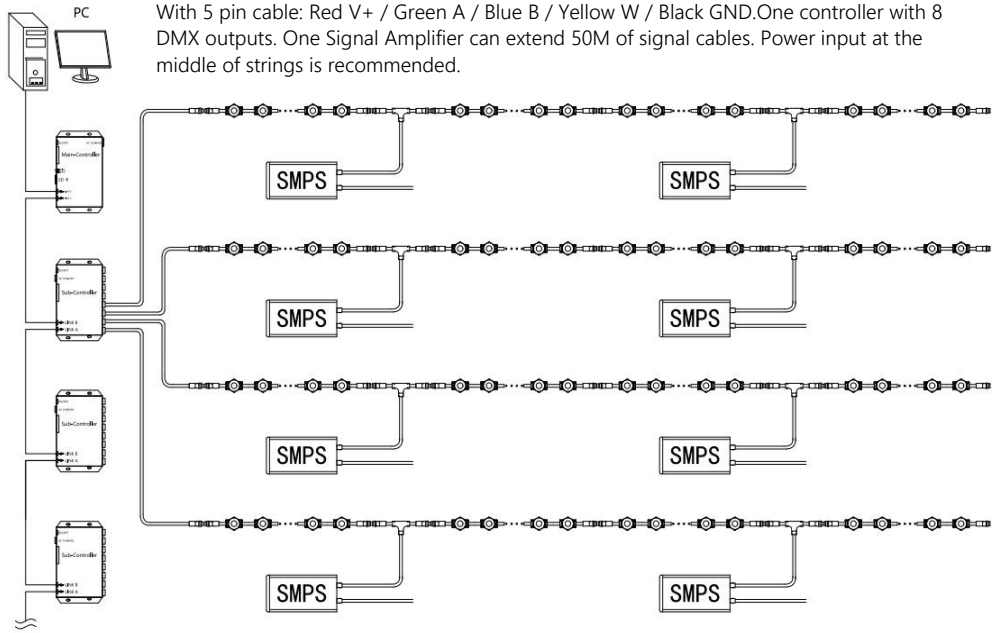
PC

With 5 pin cable: Red V+ / Green A / Blue B / Yellow W / Black GND.One controller with 8 DMX outputs. One Signal Amplifier can extend 50M of signal cables. Power input at the middle of strings is recommended.

Main-Controller

Sub-Controller

Sub-Controller

Sub-Controller

SMPS

SMPS

SMPS

SMPS

SMPS

SMPS

SMPS

SMPS